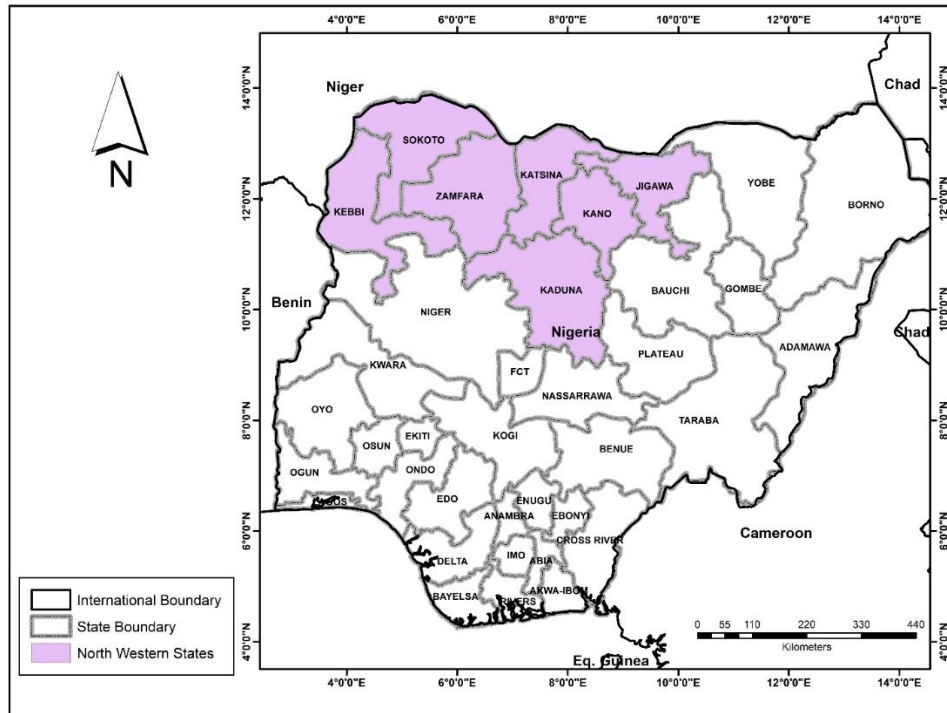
4°0'0"E 6°0'0"E 8°0'0"E 10°0'0"E 12°0'0"E 14°0'0"E

N

14°0'0"N 12°0'0"N 10°0'0"N 8°0'0"N 6°0'0"N 4°0'0"N

Niger
Chad
SOKOTO
KATSINA
JIGAWA
YOBE
KEBBI
ZAMFARA
KANO
BORNO
Benin
KADUNA
BAUCHI
GOMBE
NIGER
Nigeria
Chad
FCT
PLATEAU
ADAMAWA
KWARA
NASSARRAWA
OYO
TARABA
OSUN
EKITI
KOGI
BENUE
OGUN
ONDO
LAGOS
EDO
ENUGU
ANAMBRA
EBONYI
Cameroon
CROSS RIVER
DELTA
IMO
ABIA
BAYELSA
RIVERS
AKWA-IBOM
Eq. Guinea

International Boundary
State Boundary
North Western States

0 55 110 220 330 440
Kilometers

14°0'0"N 12°0'0"N 10°0'0"N 8°0'0"N 6°0'0"N 4°0'0"N

4°0'0"E 6°0'0"E 8°0'0"E 10°0'0"E 12°0'0"E 14°0'0"E